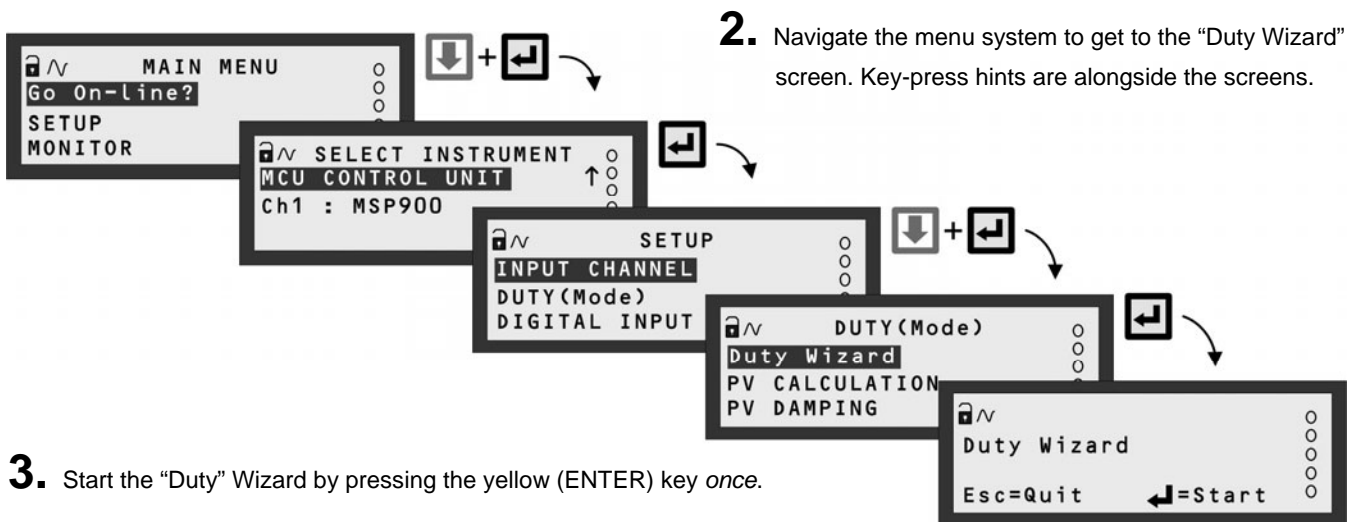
2. Navigate the menu system to get to the "Duty Wizard" screen. Key-press hints are alongside the screens.

MAIN MENU
Go On-line?
SETUP
MONITOR

+

SELECT INSTRUMENT
MCU CONTROL UNIT
Ch1 : MSP900

SETUP
INPUT CHANNEL
DUTY(Mode)
DIGITAL INPUT

+

DUTY(Mode)
Duty Wizard
PV CALCULATION
PV DAMPING

Duty Wizard
Esc=Quit =Start

3. Start the "Duty" Wizard by pressing the yellow (ENTER) key *once*.